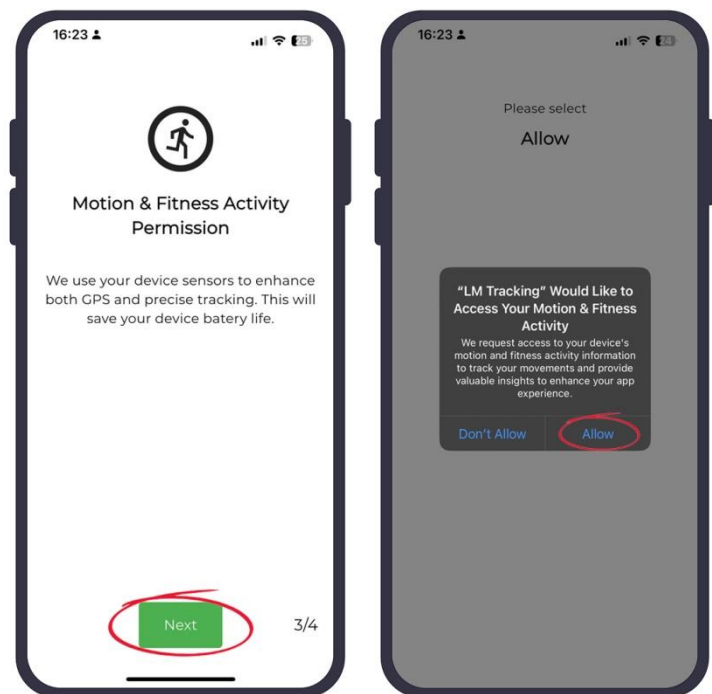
16:23

25

Motion & Fitness Activity Permission

We use your device sensors to enhance both GPS and precise tracking. This will save your device batery life.

Next

3/4

16:23

25

Please select

Allow

"LM Tracking" Would Like to Access Your Motion & Fitness Activity

We request access to your device's motion and fitness activity information to track your movements and provide valuable insights to enhance your app experience.

Don't Allow

Allow